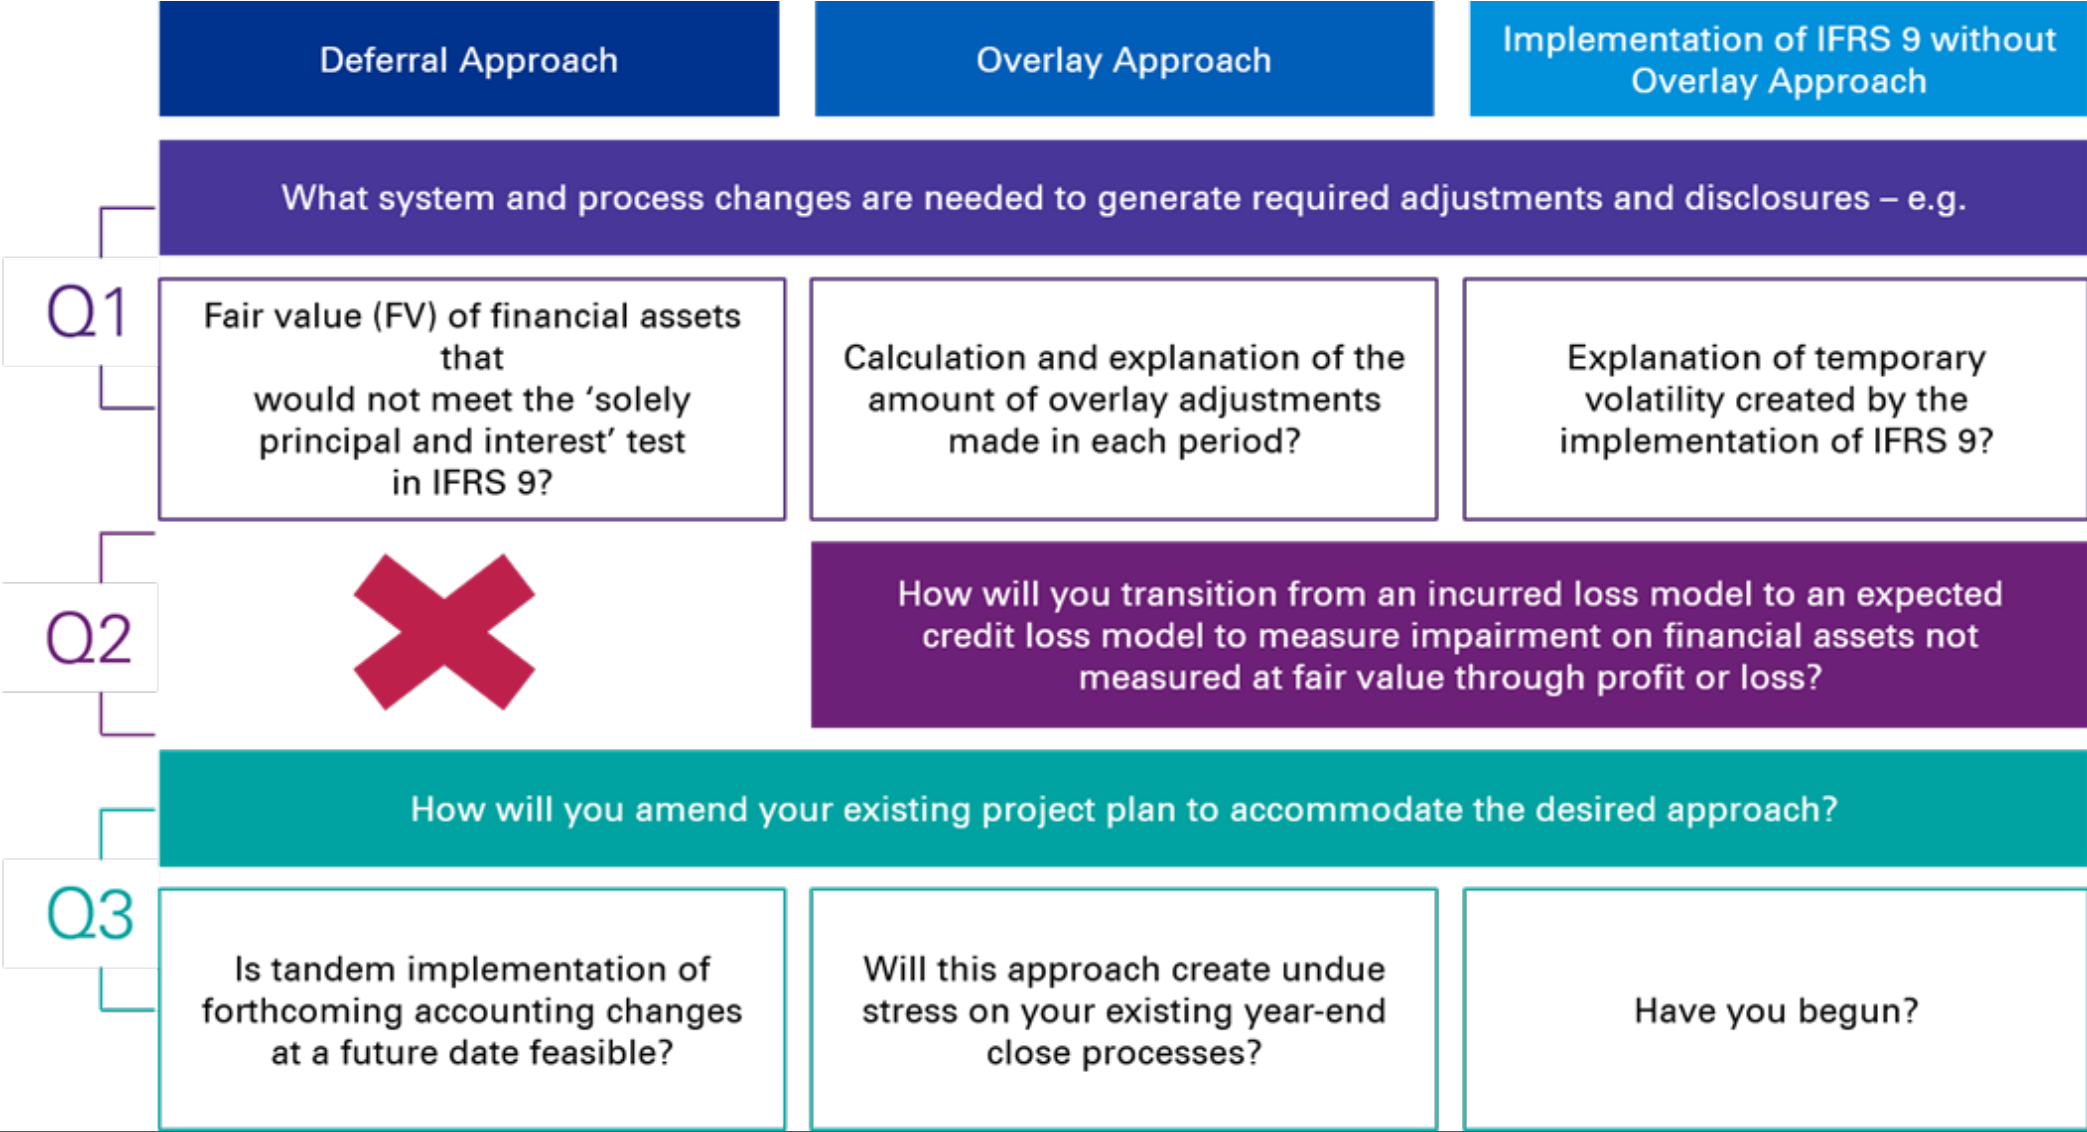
Deferral Approach

Overlay Approach

Implementation of IFRS 9 without Overlay Approach

What system and process changes are needed to generate required adjustments and disclosures – e.g.

Q1

Fair value (FV) of financial assets that would not meet the 'solely principal and interest' test in IFRS 9?

Calculation and explanation of the amount of overlay adjustments made in each period?

Explanation of temporary volatility created by the implementation of IFRS 9?

Q2

How will you transition from an incurred loss model to an expected credit loss model to measure impairment on financial assets not measured at fair value through profit or loss?

How will you amend your existing project plan to accommodate the desired approach?

Q3

Is tandem implementation of forthcoming accounting changes at a future date feasible?

Will this approach create undue stress on your existing year-end close processes?

Have you begun?